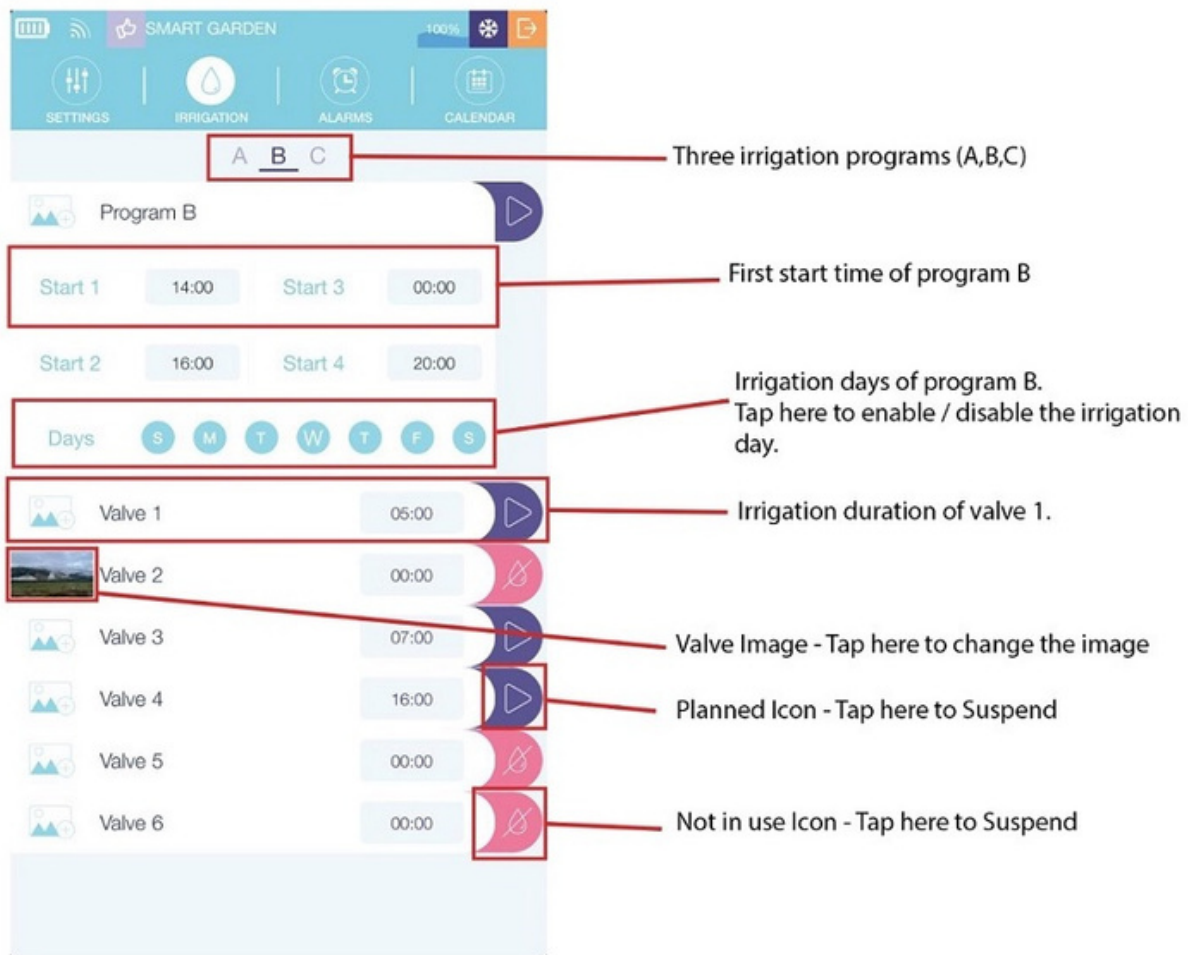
SMART GARDEN 100%

SETTINGS IRRIGATION ALARMS CALENDAR

A B C

Three irrigation programs (A,B,C)

Program B

Start 1 14:00 Start 3 00:00

First start time of program B

Start 2 16:00 Start 4 20:00

Days S M T W T F S

Irrigation days of program B. Tap here to enable / disable the irrigation day.

Valve 1 05:00

Irrigation duration of valve 1.

Valve 2 00:00

Valve 3 07:00

Valve Image - Tap here to change the image

Valve 4 16:00

Planned Icon - Tap here to Suspend

Valve 5 00:00

Valve 6 00:00

Not in use Icon - Tap here to Suspend